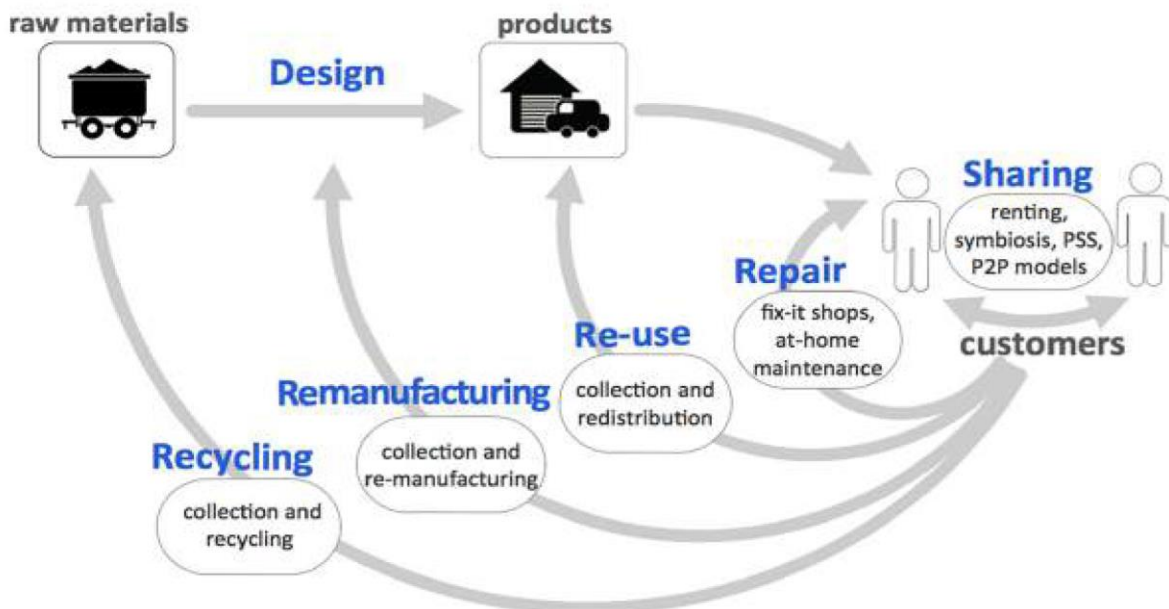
raw materials

Design

products

Sharing

renting, symbiosis, PSS, P2P models

Repair

fix-it shops, at-home maintenance

customers

Re-use

collection and redistribution

Remanufacturing

collection and re-manufacturing

Recycling

collection and recycling